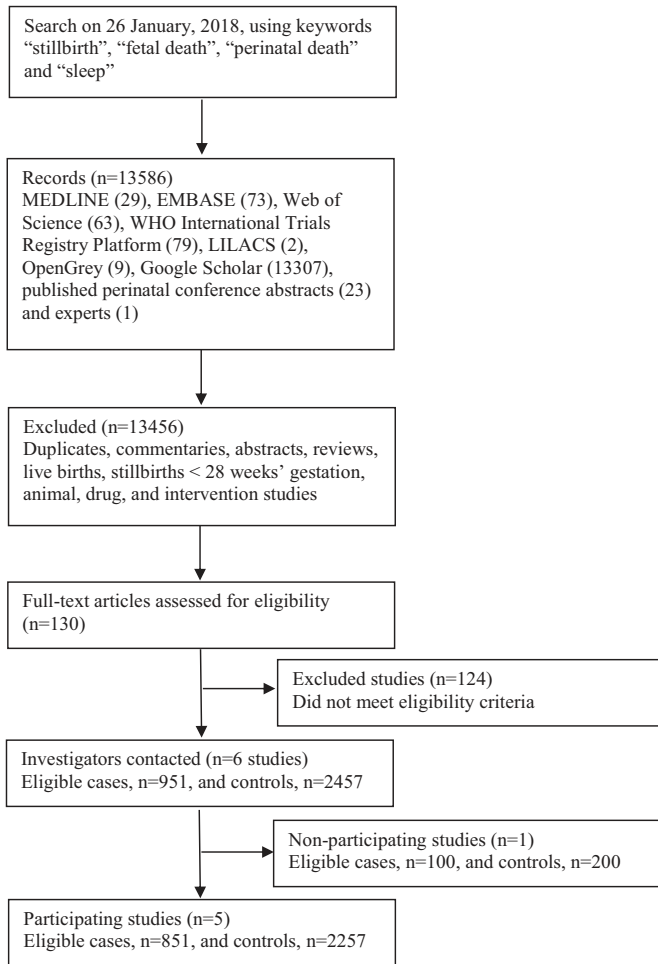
Search on 26 January, 2018, using keywords "stillbirth", "fetal death", "perinatal death" and "sleep"

Records (n=13586)
MEDLINE (29), EMBASE (73), Web of Science (63), WHO International Trials Registry Platform (79), LILACS (2), OpenGrey (9), Google Scholar (13307), published perinatal conference abstracts (23) and experts (1)

Excluded (n=13456)
Duplicates, commentaries, abstracts, reviews, live births, stillbirths < 28 weeks' gestation, animal, drug, and intervention studies

Full-text articles assessed for eligibility (n=130)

Excluded studies (n=124)
Did not meet eligibility criteria

Investigators contacted (n=6 studies)
Eligible cases, n=951, and controls, n=2457

Non-participating studies (n=1)
Eligible cases, n=100, and controls, n=200

Participating studies (n=5)
Eligible cases, n=851, and controls, n=2257